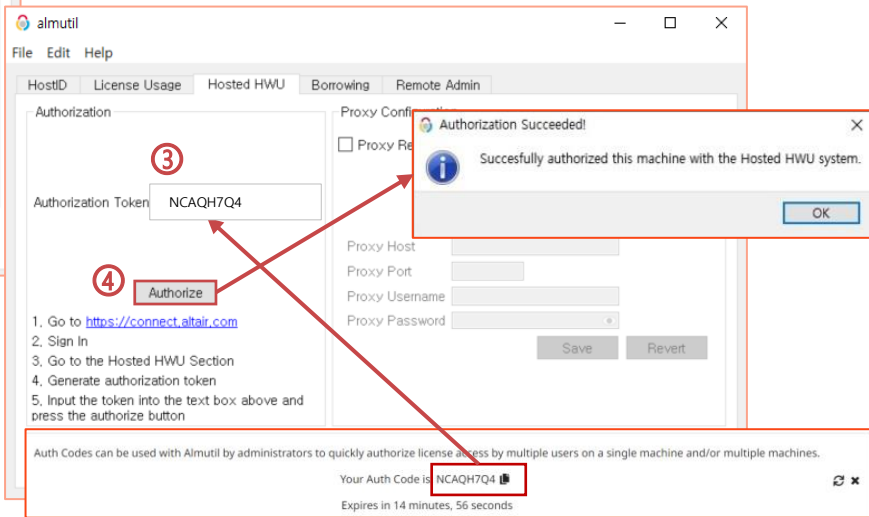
almutil

File Edit Help

HostID License Usage Hosted HWU Borrowing Remote Admin

Authorization

③

Authorization Token NCAQH7Q4

④

Authorize

1. Go to https://connect.altair.com
2. Sign In
3. Go to the Hosted HWU Section
4. Generate authorization token
5. Input the token into the text box above and press the authorize button

Proxy Configuration

Proxy Re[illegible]

Proxy Host

Proxy Port

Proxy Username

Proxy Password

Save Revert

Authorization Succeeded!

Succesfully authorized this machine with the Hosted HWU system.

OK

Auth Codes can be used with Almutil by administrators to quickly authorize license access by multiple users on a single machine and/or multiple machines.

Your Auth Code is NCAQH7Q4

Expires in 14 minutes, 56 seconds